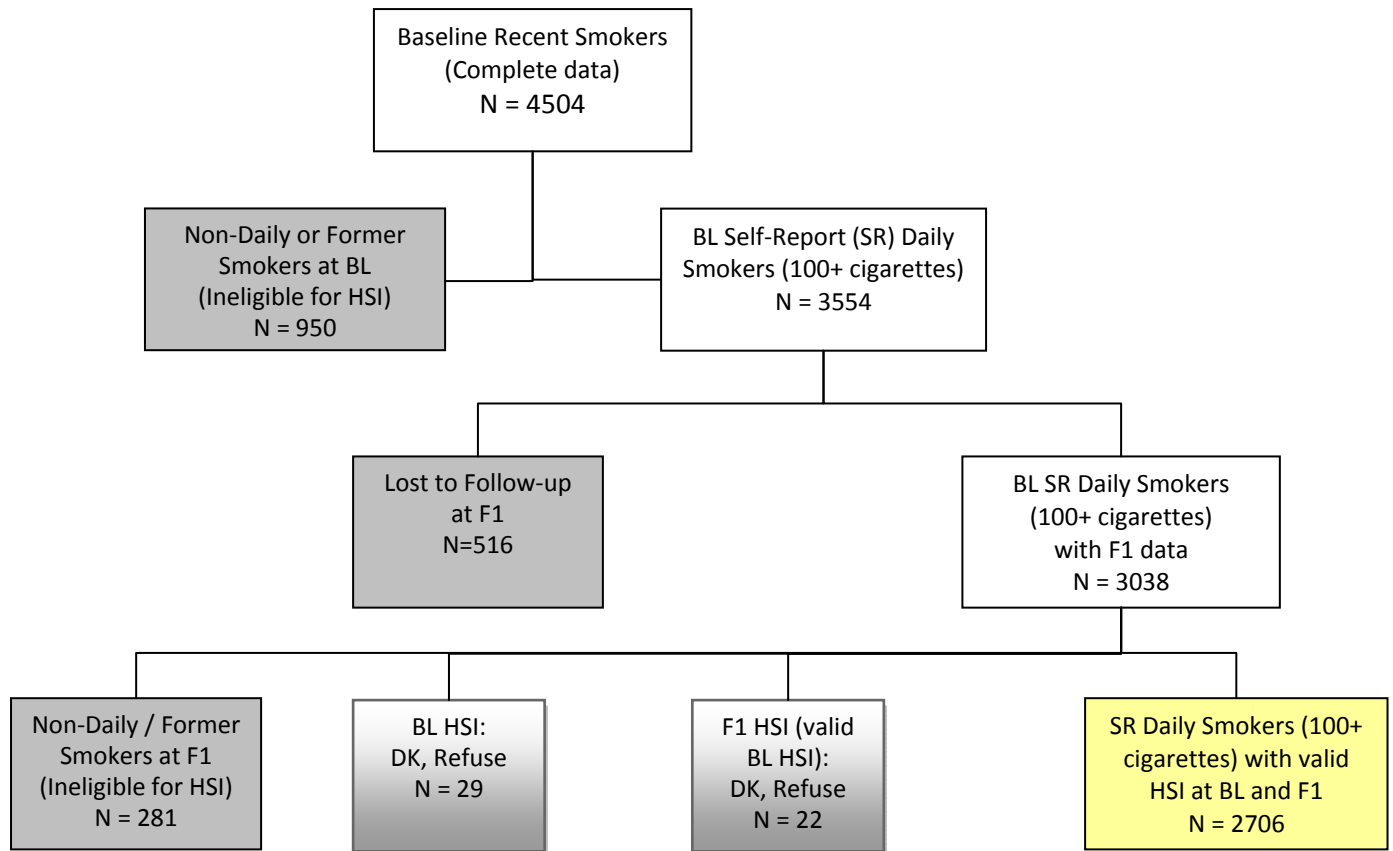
Baseline Recent Smokers
(Complete data)
N = 4504

Non-Daily or Former
Smokers at BL
(Ineligible for HSI)
N = 950

BL Self-Report (SR) Daily
Smokers (100+ cigarettes)
N = 3554

Lost to Follow-up
at F1
N=516

BL SR Daily Smokers
(100+ cigarettes)
with F1 data
N = 3038

Non-Daily / Former
Smokers at F1
(Ineligible for HSI)
N = 281

BL HSI:
DK, Refuse
N = 29

F1 HSI (valid
BL HSI):
DK, Refuse
N = 22

SR Daily Smokers (100+
cigarettes) with valid
HSI at BL and F1
N = 2706